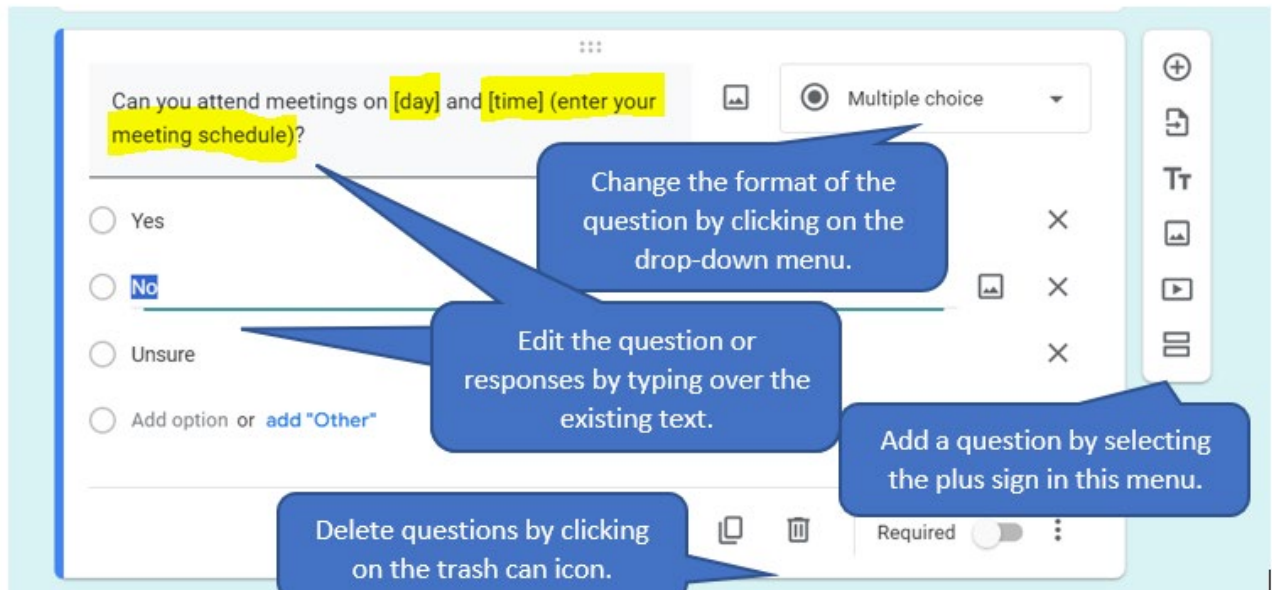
Can you attend meetings on [day] and [time] (enter your meeting schedule)?

Multiple choice

Change the format of the question by clicking on the drop-down menu.

Yes

No

Unsure

Add option or add "Other"

Edit the question or responses by typing over the existing text.

Add a question by selecting the plus sign in this menu.

Delete questions by clicking on the trash can icon.

Required